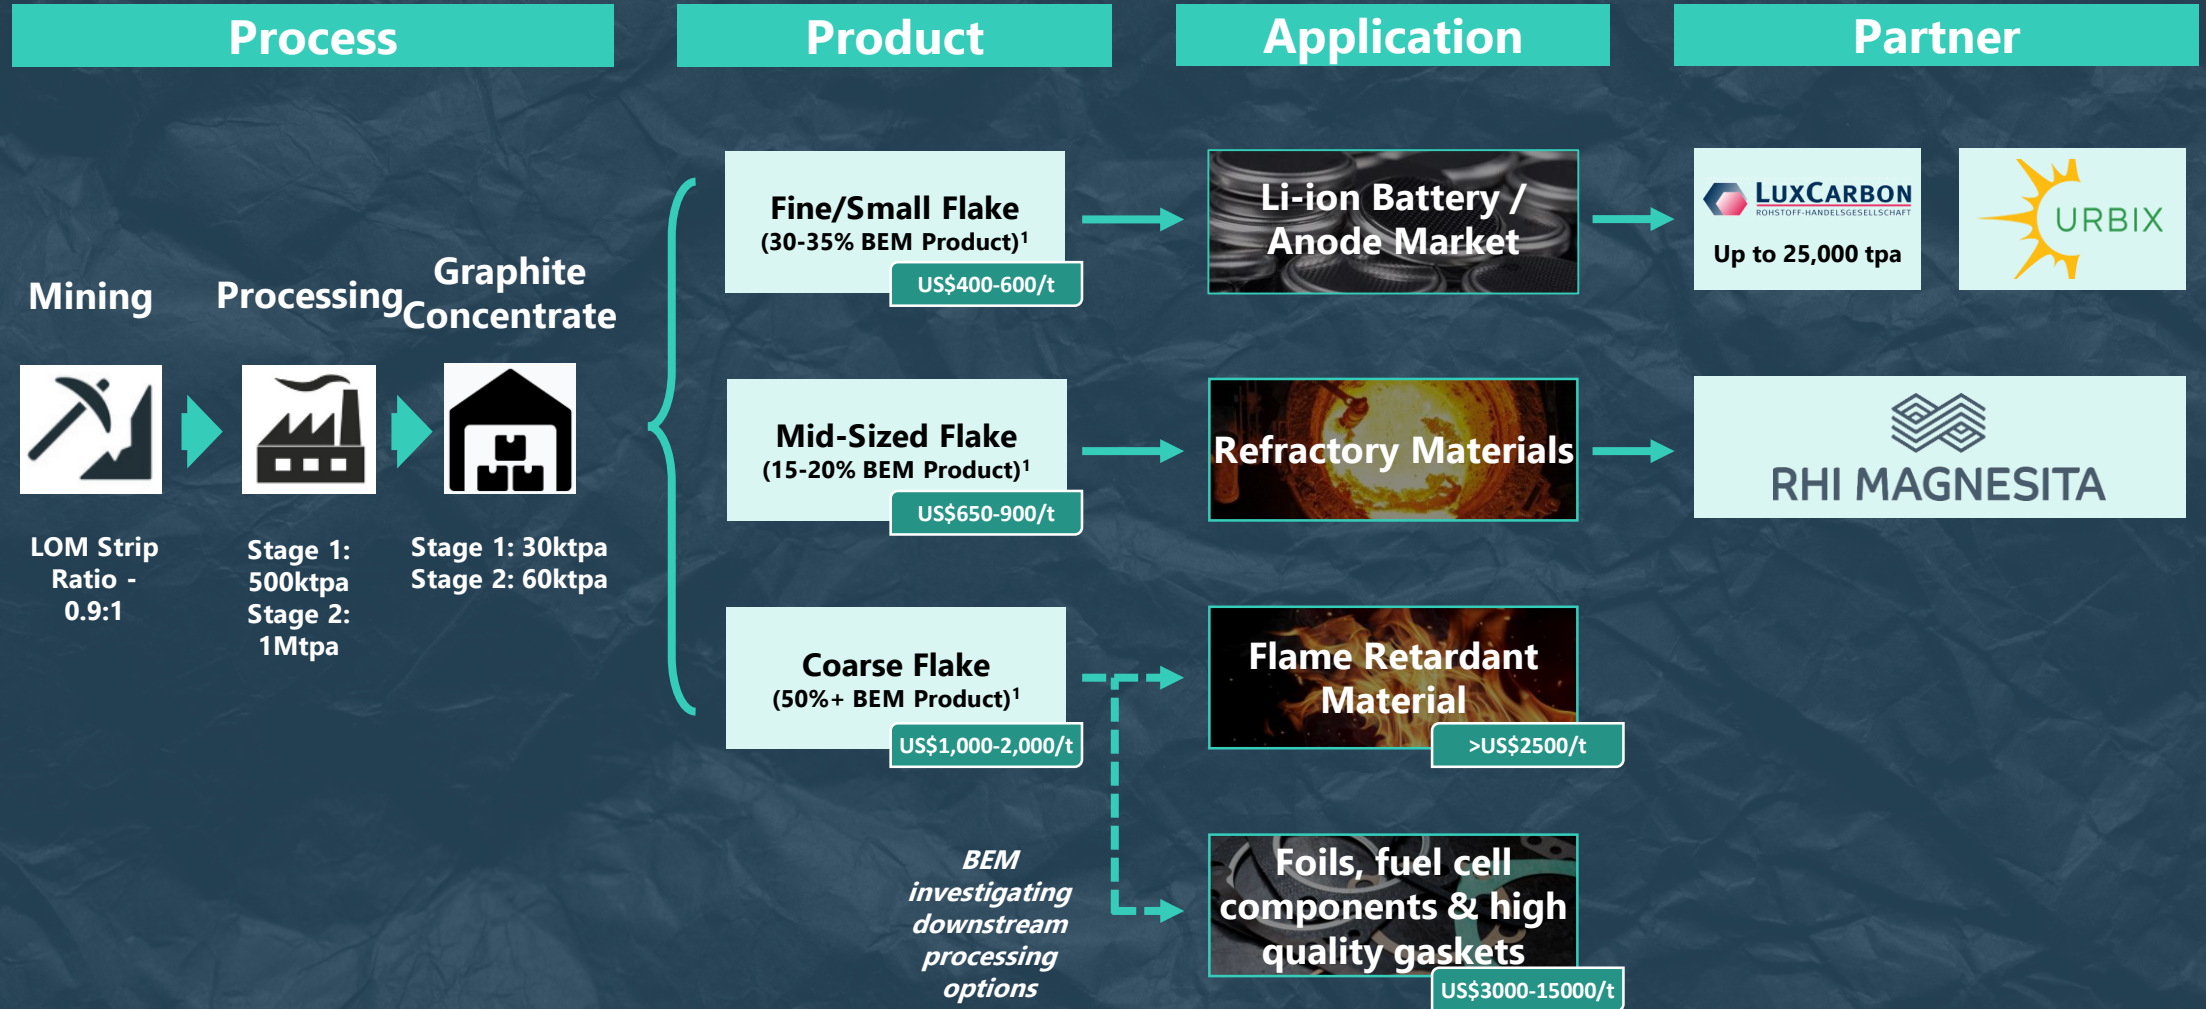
Process

Product

Application

Partner

Mining

Processing

Graphite Concentrate

LOM Strip Ratio - 0.9:1

Stage 1: 500ktpa Stage 2: 1Mtpa

Stage 1: 30ktpa Stage 2: 60ktpa

Fine/Small Flake (30-35% BEM Product)$^1$

US$400-600/t

Mid-Sized Flake (15-20% BEM Product)$^1$

US$650-900/t

Coarse Flake (50%+ BEM Product)$^1$

US$1,000-2,000/t

BEM investigating downstream processing options

Li-ion Battery / Anode Market

Refractory Materials

Flame Retardant Material

>US$2500/t

Foils, fuel cell components & high quality gaskets

US$3000-15000/t

LUXCARBON ROHSTOFF-HANDELSGESELLSCHAFT

Up to 25,000 tpa

URBIX

RHI MAGNESITA